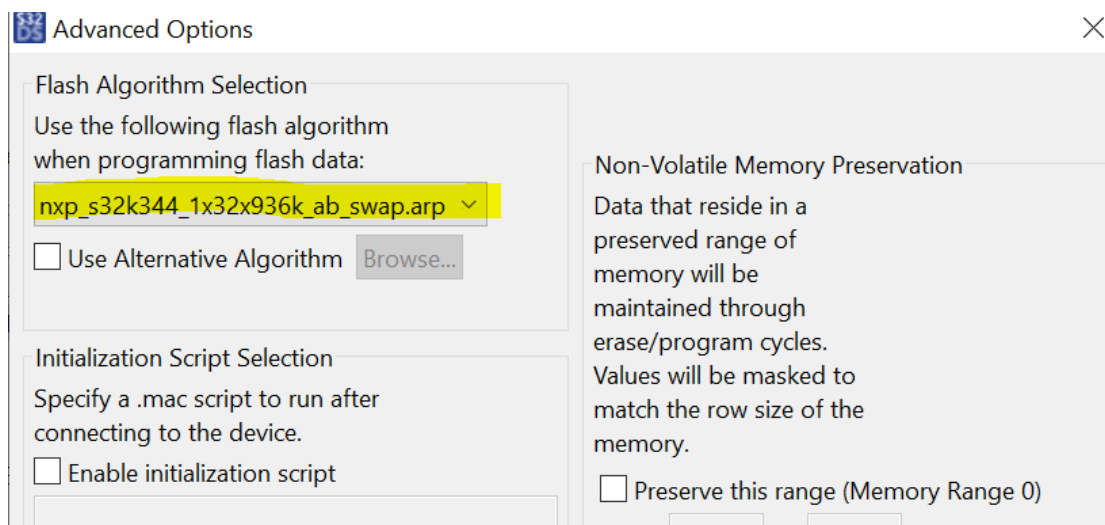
S32DS Advanced Options

Flash Algorithm Selection

Use the following flash algorithm when programming flash data:

nxp_s32k344_1x32x936k_ab_swap.arp

Use Alternative Algorithm

Browse...

Initialization Script Selection

Specify a .mac script to run after connecting to the device.

Enable initialization script

Non-Volatile Memory Preservation

Data that reside in a preserved range of memory will be maintained through erase/program cycles. Values will be masked to match the row size of the memory.

Preserve this range (Memory Range 0)